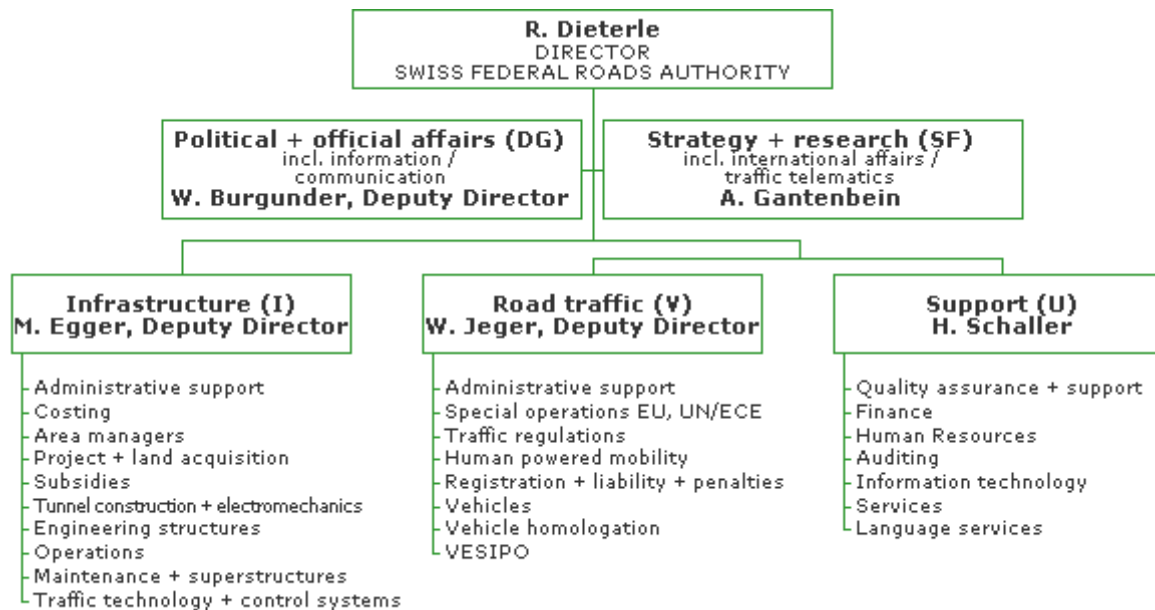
R. Dieterle
DIRECTOR
SWISS FEDERAL ROADS AUTHORITY

Political + official affairs (DG)
incl. information / communication
W. Burgunder, Deputy Director

Strategy + research (SF)
incl. international affairs / traffic telematics
A. Gantenbein

Infrastructure (I)
M. Egger, Deputy Director

Administrative support
Costing
Area managers
Project + land acquisition
Subsidies
Tunnel construction + electromechanics
Engineering structures
Operations
Maintenance + superstructures
Traffic technology + control systems

Road traffic (V)
W. Jeger, Deputy Director

Administrative support
Special operations EU, UN/ECE
Traffic regulations
Human powered mobility
Registration + liability + penalties
Vehicles
Vehicle homologation
VESIPO

Support (U)
H. Schaller

Quality assurance + support
Finance
Human Resources
Auditing
Information technology
Services
Language services